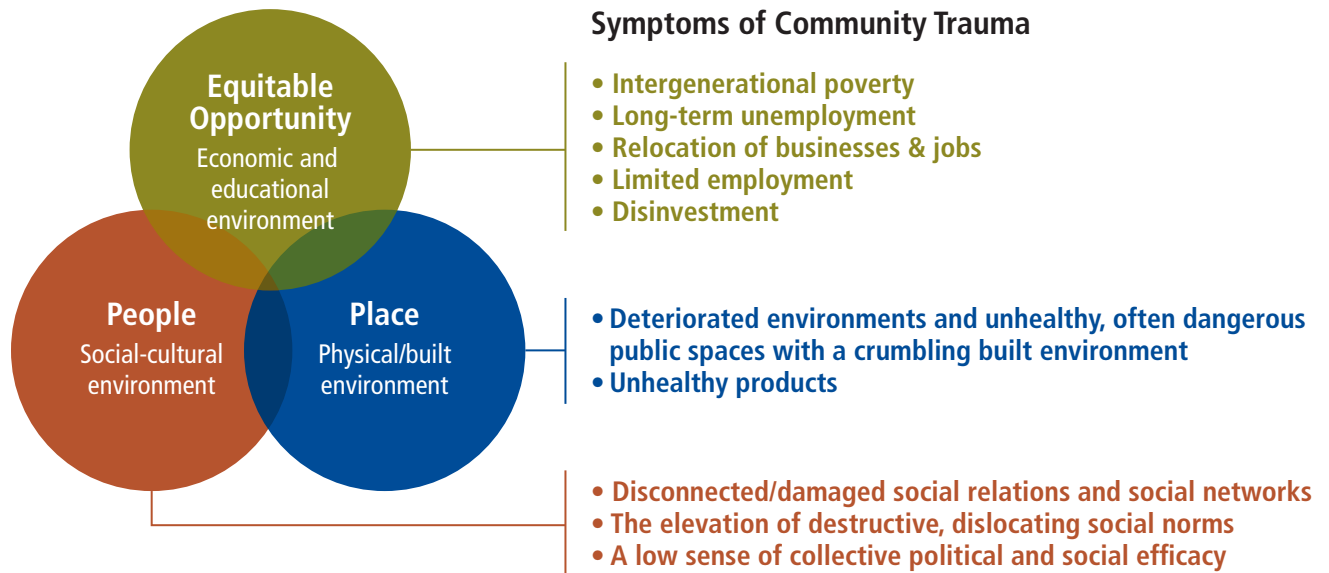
Equitable Opportunity
Economic and educational environment

People
Social-cultural environment

Place
Physical/built environment

Symptoms of Community Trauma

• Intergenerational poverty
• Long-term unemployment
• Relocation of businesses & jobs
• Limited employment
• Disinvestment

• Deteriorated environments and unhealthy, often dangerous public spaces with a crumbling built environment
• Unhealthy products

• Disconnected/damaged social relations and social networks
• The elevation of destructive, dislocating social norms
• A low sense of collective political and social efficacy